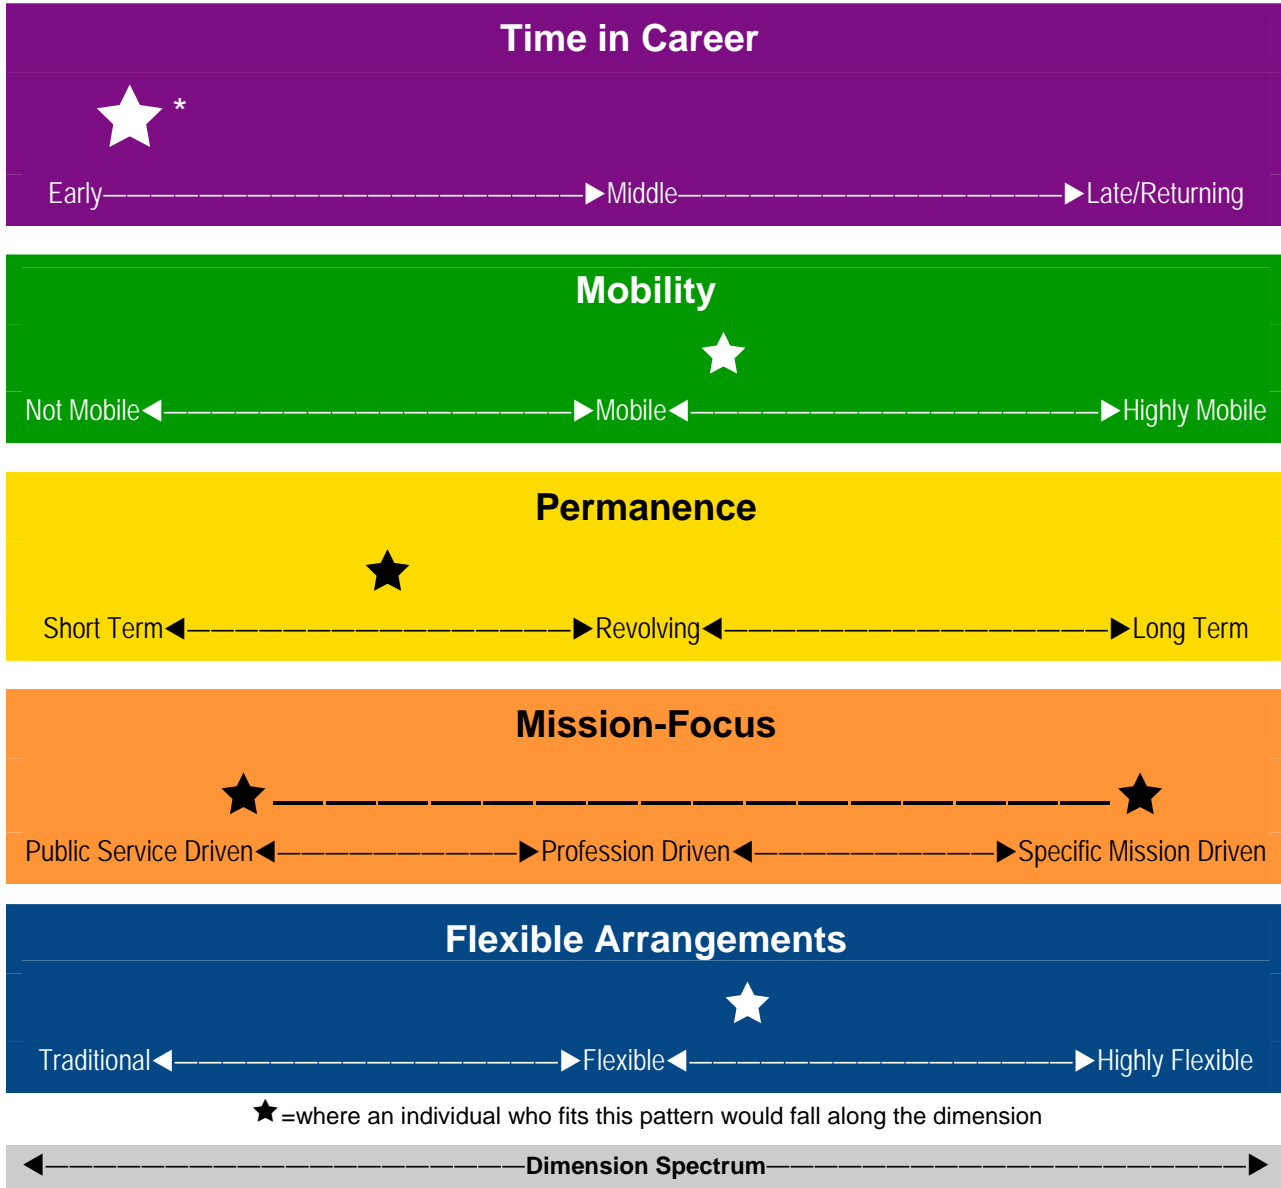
Time in Career

★ *

Early——————————————————▶Middle———————————————▶Late/Returning

Mobility

★

Not Mobile◀————————————————▶Mobile◀————————————————▶Highly Mobile

Permanence

★

Short Term◀———————————————▶Revolving◀———————————————▶Long Term

Mission-Focus

★ ———————————————— ★

Public Service Driven◀——————————▶Profession Driven◀——————————▶Specific Mission Driven

Flexible Arrangements

★

Traditional◀————————————————▶Flexible◀————————————————▶Highly Flexible

★ =where an individual who fits this pattern would fall along the dimension

◀————————————————Dimension Spectrum————————————————▶